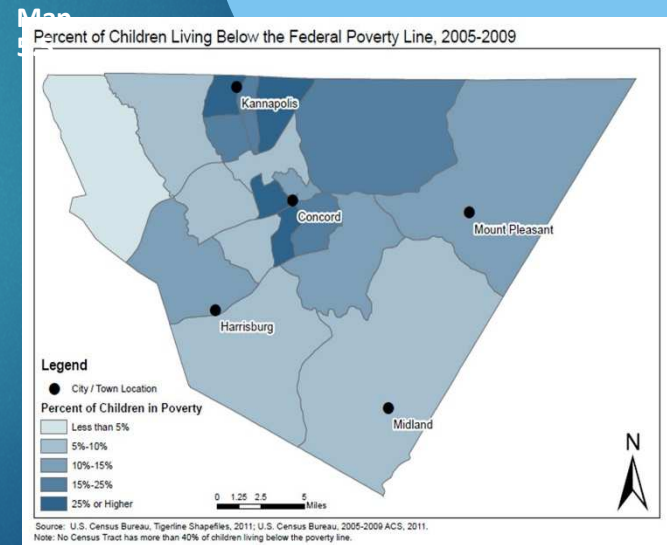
Map 5

Percent of Children Living Below the Federal Poverty Line, 2005-2009

Kannapolis
Concord
Mount Pleasant
Harrisburg
Midland

Legend
City / Town Location
Percent of Children in Poverty
Less than 5%
5%-10%
10%-15%
15%-25%
25% or Higher

0 1.25 2.5 5 Miles

N

Source: U.S. Census Bureau, Tigerline Shapefiles, 2011; U.S. Census Bureau, 2005-2009 ACS, 2011.
Note: No Census Tract has more than 40% of children living below the poverty line.